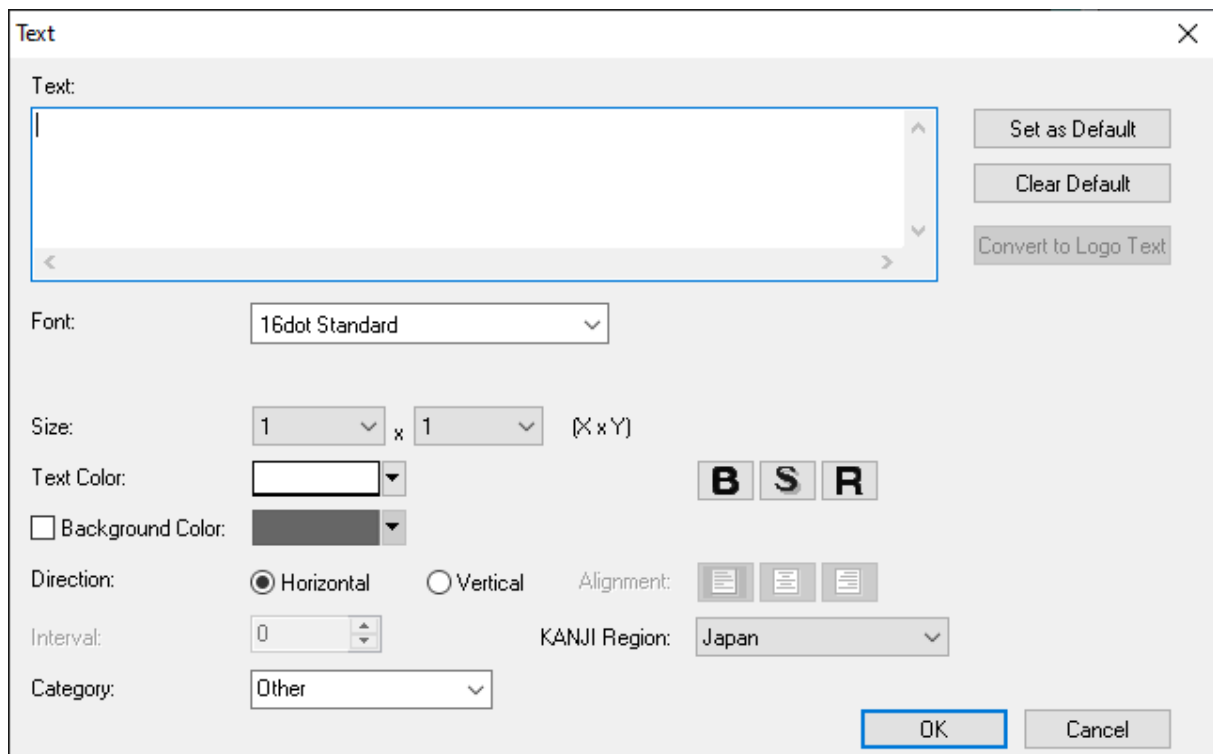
Text

Text:

Set as Default

Clear Default

Convert to Logo Text

Font: 16dot Standard

Size: 1 x 1 (X x Y)

Text Color:

B S R

Background Color:

Direction: Horizontal Vertical Alignment:

Interval: 0

KANJI Region: Japan

Category: Other

OK

Cancel